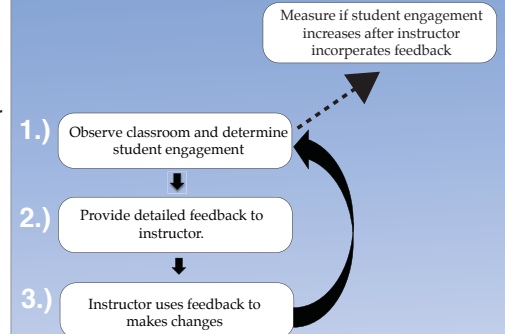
Measure if student engagement increases after instructor incorperates feedback

1.) Observe classroom and determine student engagement

2.) Provide detailed feedback to instructor.

3.) Instructor uses feedback to makes changes